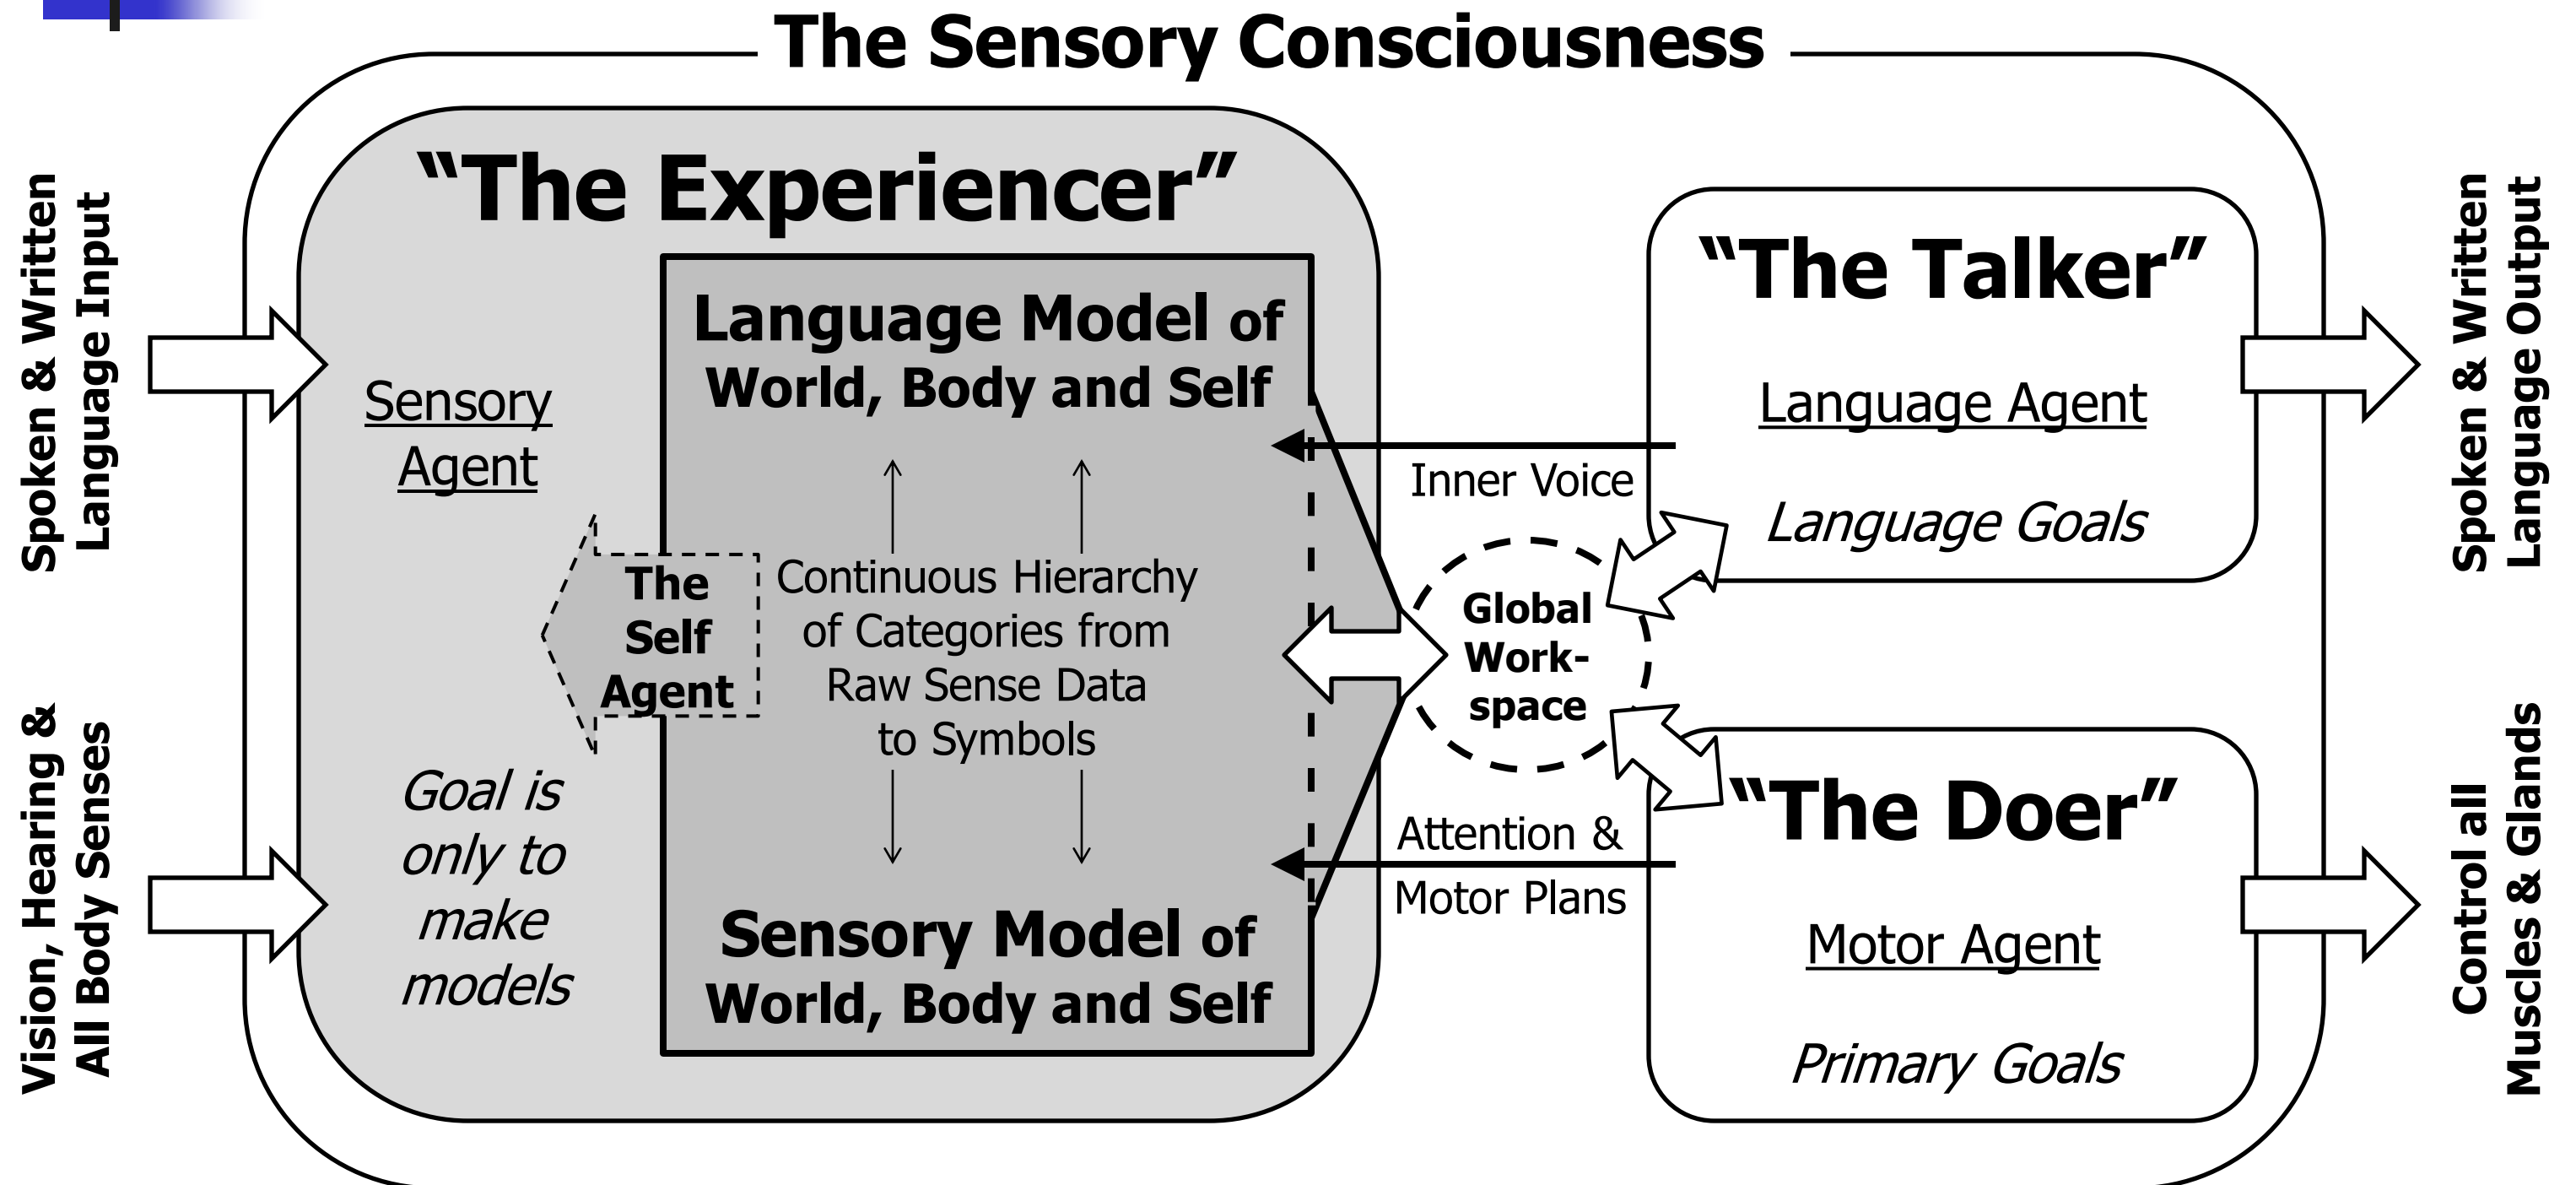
The Sensory Consciousness

Spoken & Written Language Input

Vision, Hearing & All Body Senses

"The Experiencer"

Sensory Agent

The Self Agent

Goal is only to make models

Language Model of World, Body and Self

Continuous Hierarchy of Categories from Raw Sense Data to Symbols

Sensory Model of World, Body and Self

Inner Voice

Global Work-space

Attention & Motor Plans

"The Talker"

Language Agent

Language Goals

"The Doer"

Motor Agent

Primary Goals

Spoken & Written Language Output

Control all Muscles & Glands